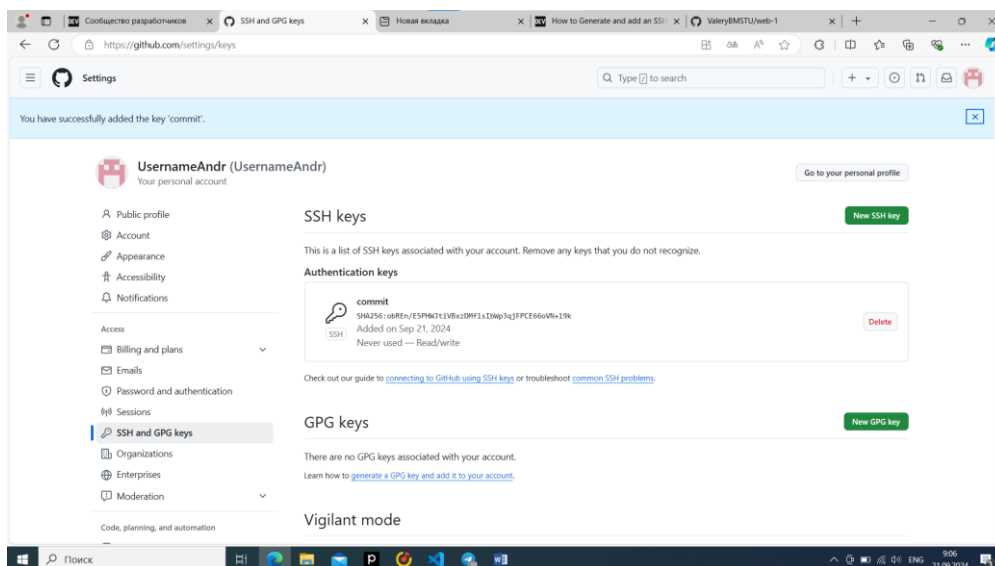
Сообщество разработчиков × SSH and GPG keys × Новая вкладка × How to Generate and add an SSH × ValeryBMSTU/web-1 × +

https://github.com/settings/keys

Settings

Type / to search

You have successfully added the key 'commit'.

UsernameAndr (UsernameAndr)
Your personal account

Go to your personal profile

Public profile
Account
Appearance
Accessibility
Notifications

Access
Billing and plans
Emails
Password and authentication
Sessions
SSH and GPG keys
Organizations
Enterprises
Moderation

Code, planning, and automation

SSH keys

New SSH key

This is a list of SSH keys associated with your account. Remove any keys that you do not recognize.

Authentication keys

commit
SHA256:obREn/E5PHWJtiVBxzDMf1sIbWp3qjFPCE66oVN+19k
Added on Sep 21, 2024
Never used — Read/write

SSH

Delete

Check out our guide to connecting to GitHub using SSH keys or troubleshoot common SSH problems.

GPG keys

New GPG key

There are no GPG keys associated with your account.

Learn how to generate a GPG key and add it to your account.

Vigilant mode

Поиск

ENG 9:06 21.09.2024